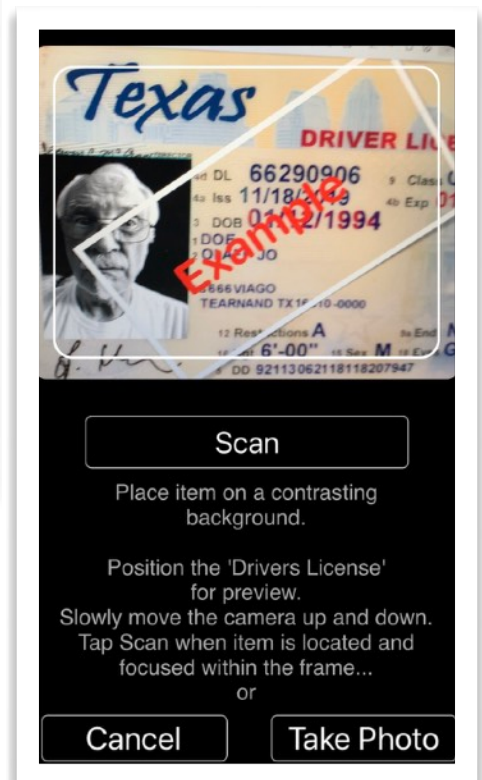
Texas
DRIVER LI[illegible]
4d DL 66290906
4a Iss 11/18/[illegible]9
3 DOB 01/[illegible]2/1994
1 DOE
2 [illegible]A JO
8 666 VIAGO
TEARNAND TX 1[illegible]10-0000
9 Class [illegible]
4b Exp 0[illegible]
12 Rest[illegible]ctions A
9a End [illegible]
16 H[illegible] 6'-00"
15 Sex M
18 Eyes G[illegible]
5 DD 92113062118118207947
Example

Scan

Place item on a contrasting background.

Position the 'Drivers License' for preview.
Slowly move the camera up and down.
Tap Scan when item is located and focused within the frame...
or

Cancel
Take Photo